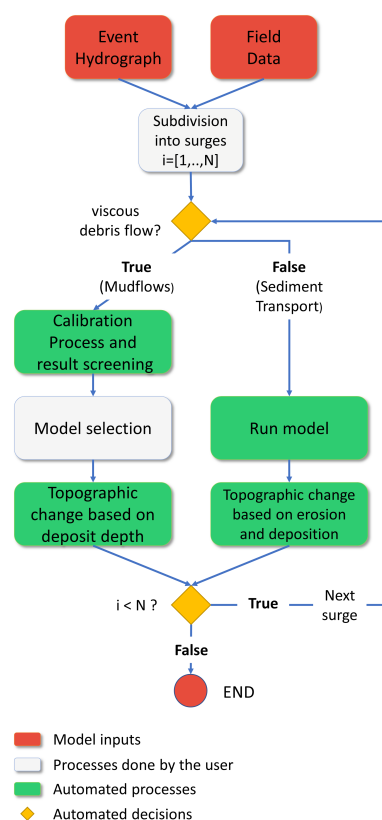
Event Hydrograph

Field Data

Subdivision into surges i=[1,..,N]

viscous debris flow?

True (Mudflows)

False (Sediment Transport)

Calibration Process and result screening

Model selection

Run model

Topographic change based on deposit depth

Topographic change based on erosion and deposition

i < N ?

True

Next surge

False

END

Model inputs

Processes done by the user

Automated processes

Automated decisions